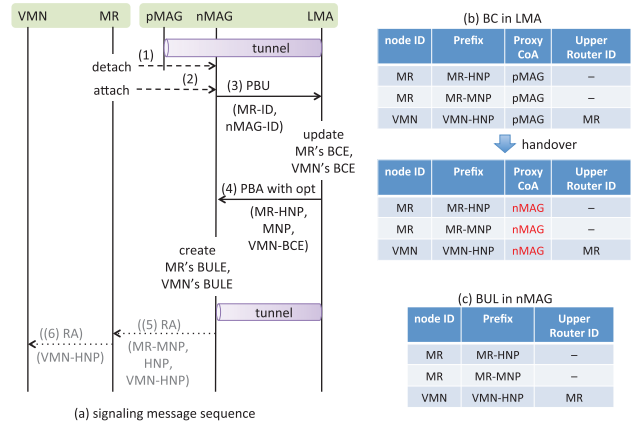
VMN MR pMAG nMAG LMA

tunnel

(1)

detach

(2)

attach

(3) PBU

(MR-ID, nMAG-ID)

update MR's BCE, VMN's BCE

(4) PBA with opt

(MR-HNP, MNP, VMN-BCE)

create MR's BULE, VMN's BULE

tunnel

((6) RA)

(VMN-HNP)

((5) RA)

(MR-MNP, HNP, VMN-HNP)

(a) signaling message sequence

(b) BC in LMA

| node ID | Prefix | Proxy CoA | Upper Router ID |
|---|---|---|---|
| MR | MR-HNP | pMAG | – |
| MR | MR-MNP | pMAG | – |
| VMN | VMN-HNP | pMAG | MR |

handover

| node ID | Prefix | Proxy CoA | Upper Router ID |
|---|---|---|---|
| MR | MR-HNP | nMAG | – |
| MR | MR-MNP | nMAG | – |
| VMN | VMN-HNP | nMAG | MR |

(c) BUL in nMAG

| node ID | Prefix | Upper Router ID |
|---|---|---|
| MR | MR-HNP | – |
| MR | MR-MNP | – |
| VMN | VMN-HNP | MR |